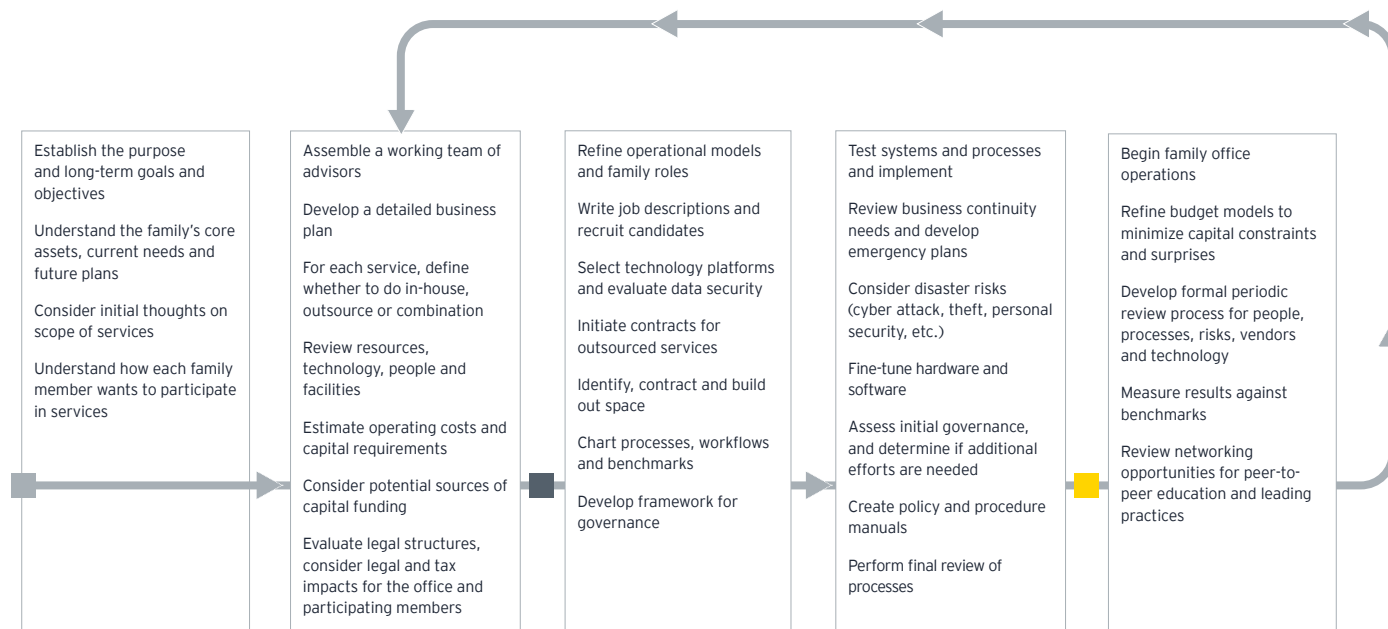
Establish the purpose and long-term goals and objectives

Understand the family's core assets, current needs and future plans

Consider initial thoughts on scope of services

Understand how each family member wants to participate in services

Assemble a working team of advisors

Develop a detailed business plan

For each service, define whether to do in-house, outsource or combination

Review resources, technology, people and facilities

Estimate operating costs and capital requirements

Consider potential sources of capital funding

Evaluate legal structures, consider legal and tax impacts for the office and participating members

Refine operational models and family roles

Write job descriptions and recruit candidates

Select technology platforms and evaluate data security

Initiate contracts for outsourced services

Identify, contract and build out space

Chart processes, workflows and benchmarks

Develop framework for governance

Test systems and processes and implement

Review business continuity needs and develop emergency plans

Consider disaster risks (cyber attack, theft, personal security, etc.)

Fine-tune hardware and software

Assess initial governance, and determine if additional efforts are needed

Create policy and procedure manuals

Perform final review of processes

Begin family office operations

Refine budget models to minimize capital constraints and surprises

Develop formal periodic review process for people, processes, risks, vendors and technology

Measure results against benchmarks

Review networking opportunities for peer-to-peer education and leading practices